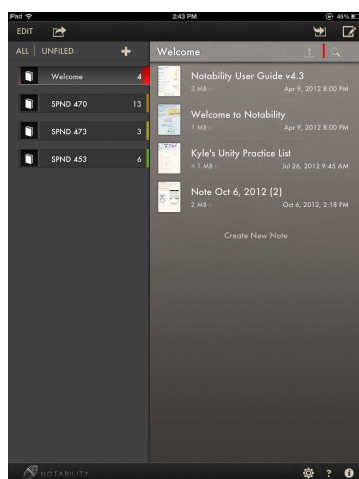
iPad
2:43 PM
45%
EDIT
ALL | UNFILED
+
Welcome 4
SPND 470 13
SPND 473 3
SPND 453 6
Welcome
Notability User Guide v4.3
3 MB Apr 9, 2012 8:00 PM
Welcome to Notability
1 MB Apr 9, 2012 8:00 PM
Kyle's Unity Practice List
< 1 MB Jul 26, 2012 9:45 AM
Note Oct 6, 2012 (2)
2 MB Oct 6, 2012, 2:18 PM
Create New Note
NOTABILITY
?